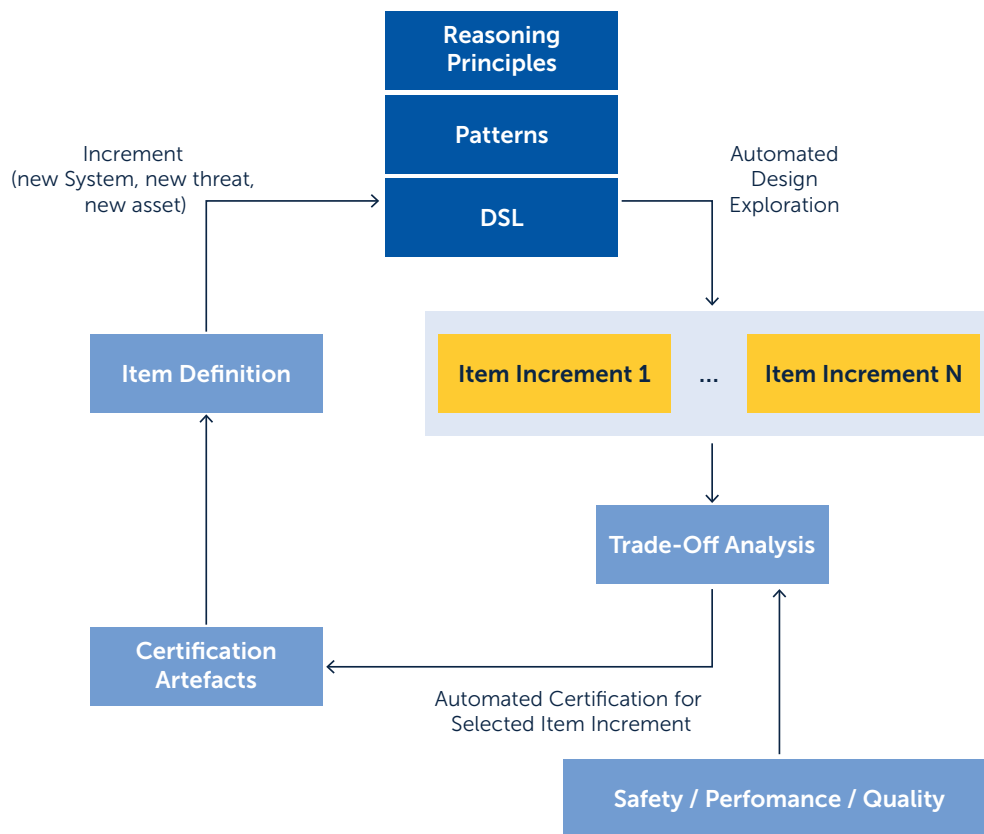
Reasoning Principles

Patterns

DSL

Increment (new System, new threat, new asset)

Automated Design Exploration

Item Definition

Item Increment 1

...

Item Increment N

Trade-Off Analysis

Certification Artefacts

Automated Certification for Selected Item Increment

Safety / Perfomance / Quality